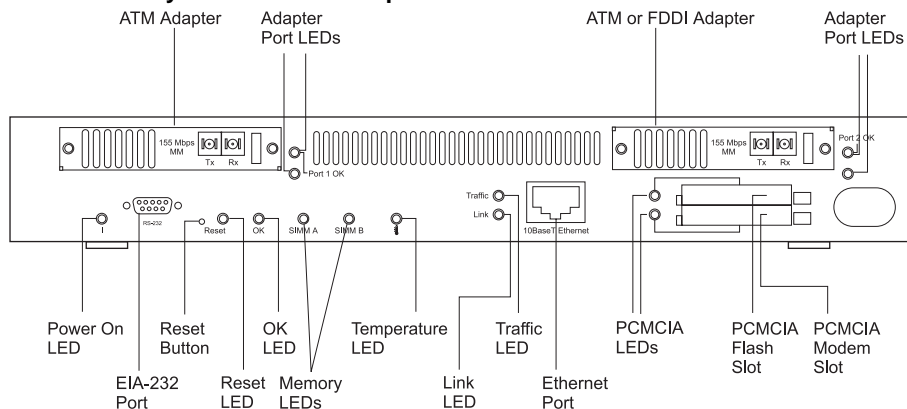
ATM Adapter

Adapter Port LEDs

ATM or FDDI Adapter

Adapter Port LEDs

155 Mbps MM

Tx

Rx

Port 1 OK

155 Mbps MM

Tx

Rx

Port 2 OK

RS-232

Reset

OK

SIMM A

SIMM B

Traffic

Link

10BaseT Ethernet

I

Power On LED

EIA-232 Port

Reset Button

Reset LED

OK LED

Memory LEDs

Temperature LED

Link LED

Traffic LED

Ethernet Port

PCMCIA LEDs

PCMCIA Flash Slot

PCMCIA Modem Slot